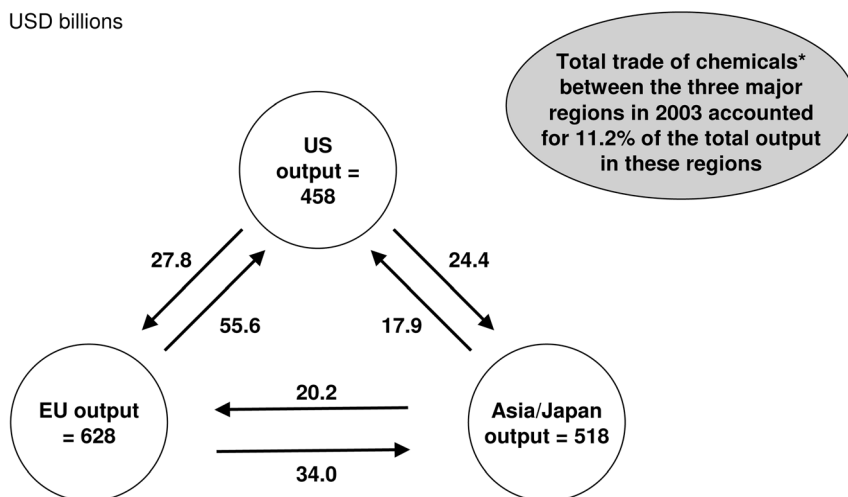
USD billions

Total trade of chemicals* between the three major regions in 2003 accounted for 11.2% of the total output in these regions

US output = 458

27.8

55.6

24.4

17.9

EU output = 628

20.2

34.0

Asia/Japan output = 518